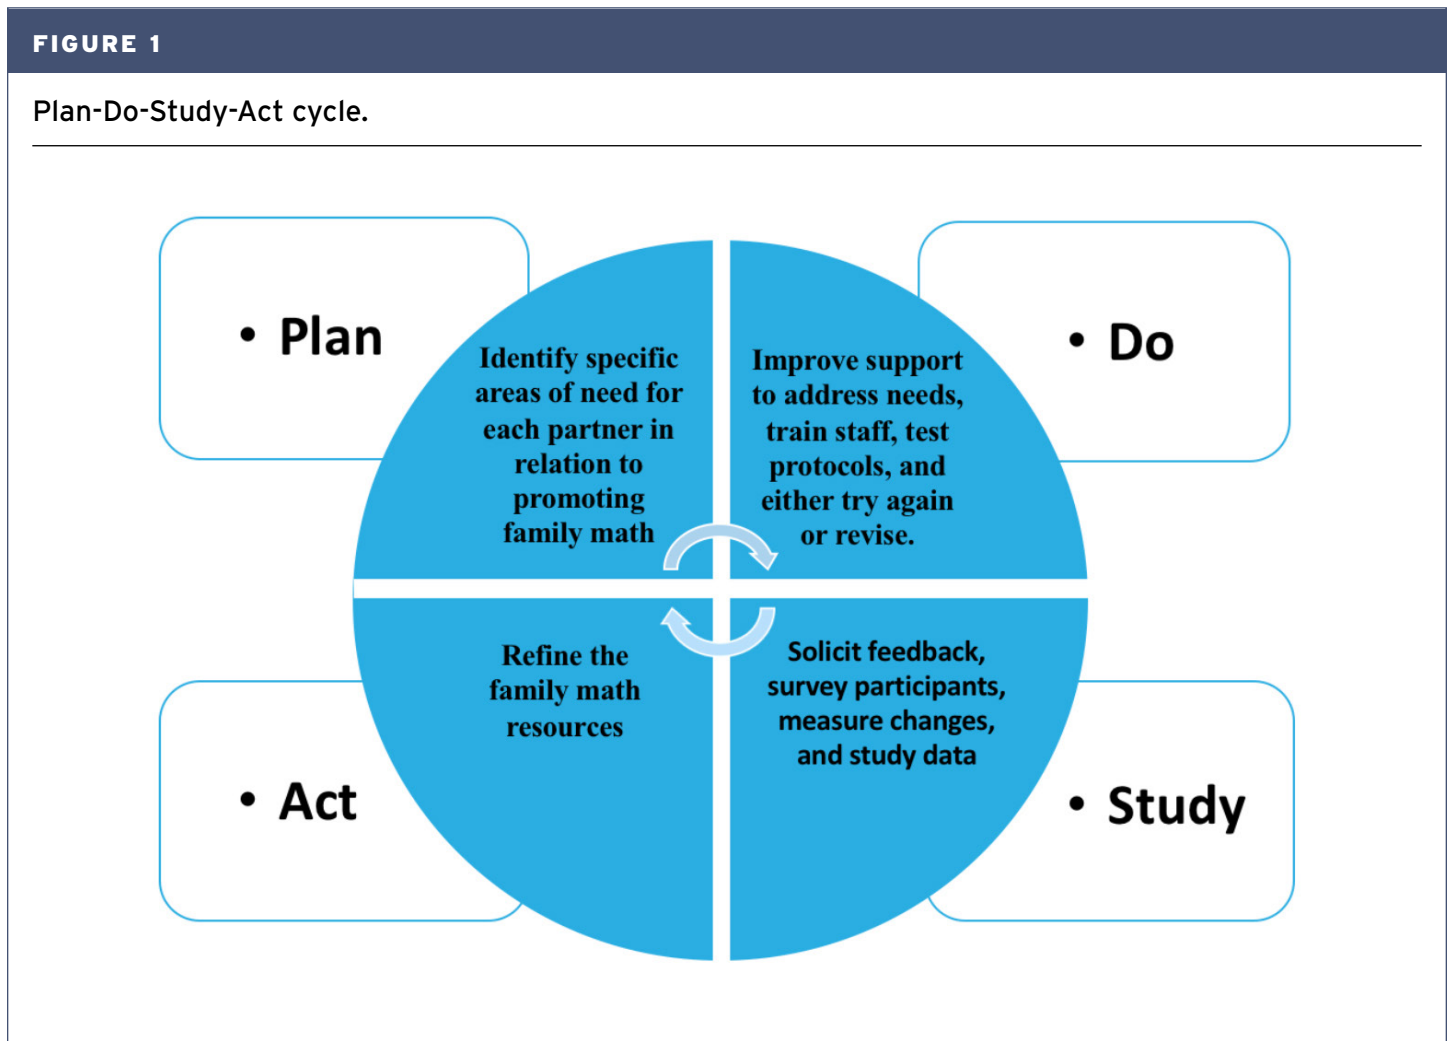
FIGURE 1

Plan-Do-Study-Act cycle.

• Plan

Identify specific areas of need for each partner in relation to promoting family math

Improve support to address needs, train staff, test protocols, and either try again or revise.

• Do

• Act

Refine the family math resources

Solicit feedback, survey participants, measure changes, and study data

• Study